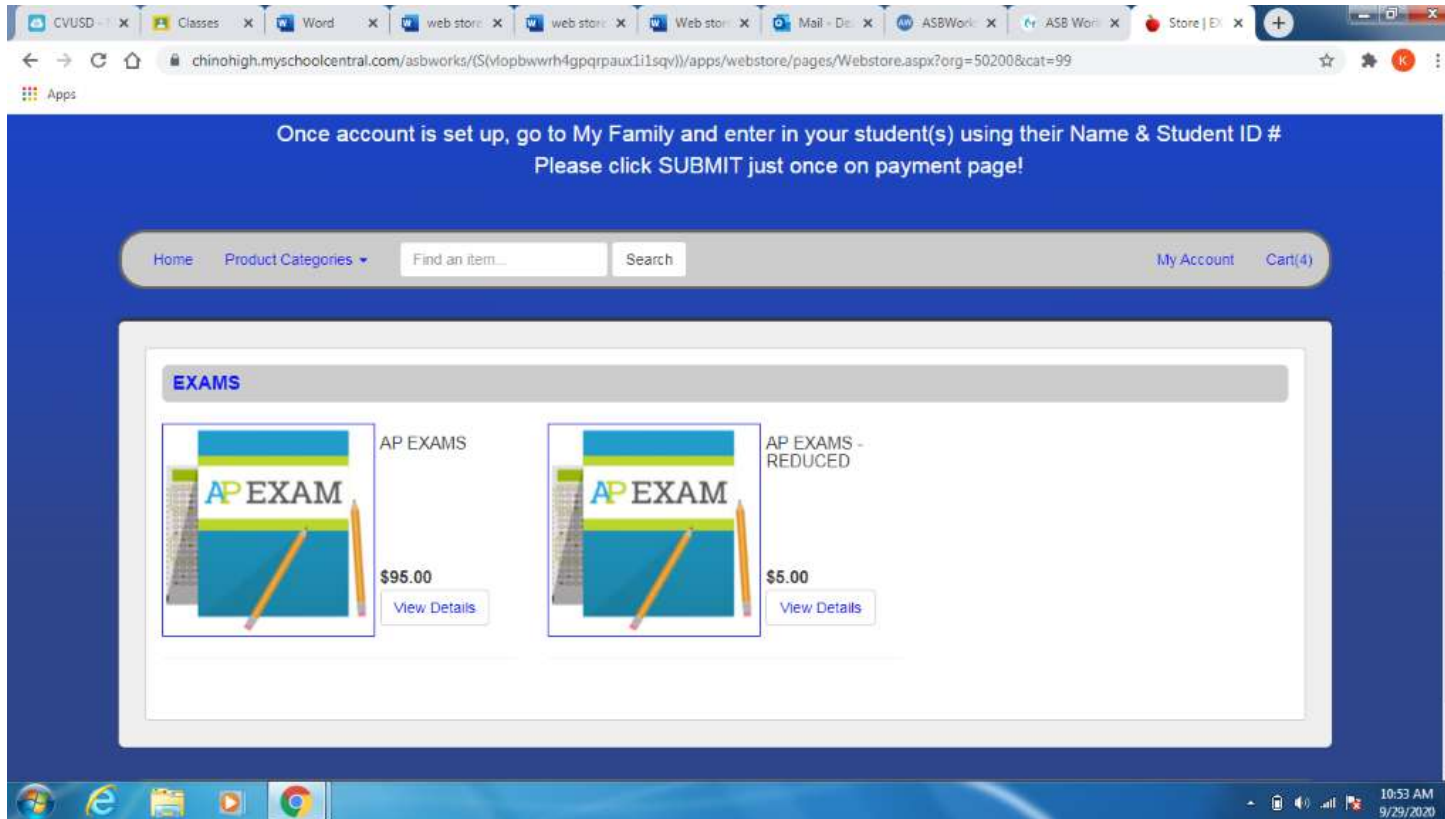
CVUSD - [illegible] × Classes × Word × web store × web store × Web store × Mail - De × ASBWork × ASB Work × Store | EX ×

chinohigh.myschoolcentral.com/asbworks/(S(vlopbwwrh4gpqrpaux1i1sqv))/apps/webstore/pages/Webstore.aspx?org=50200&cat=99

Apps

Once account is set up, go to My Family and enter in your student(s) using their Name & Student ID #
Please click SUBMIT just once on payment page!

Home Product Categories Find an item... Search My Account Cart(4)

EXAMS

AP EXAM

AP EXAMS

$95.00

View Details

AP EXAM

AP EXAMS - REDUCED

$5.00

View Details

10:53 AM
9/29/2020